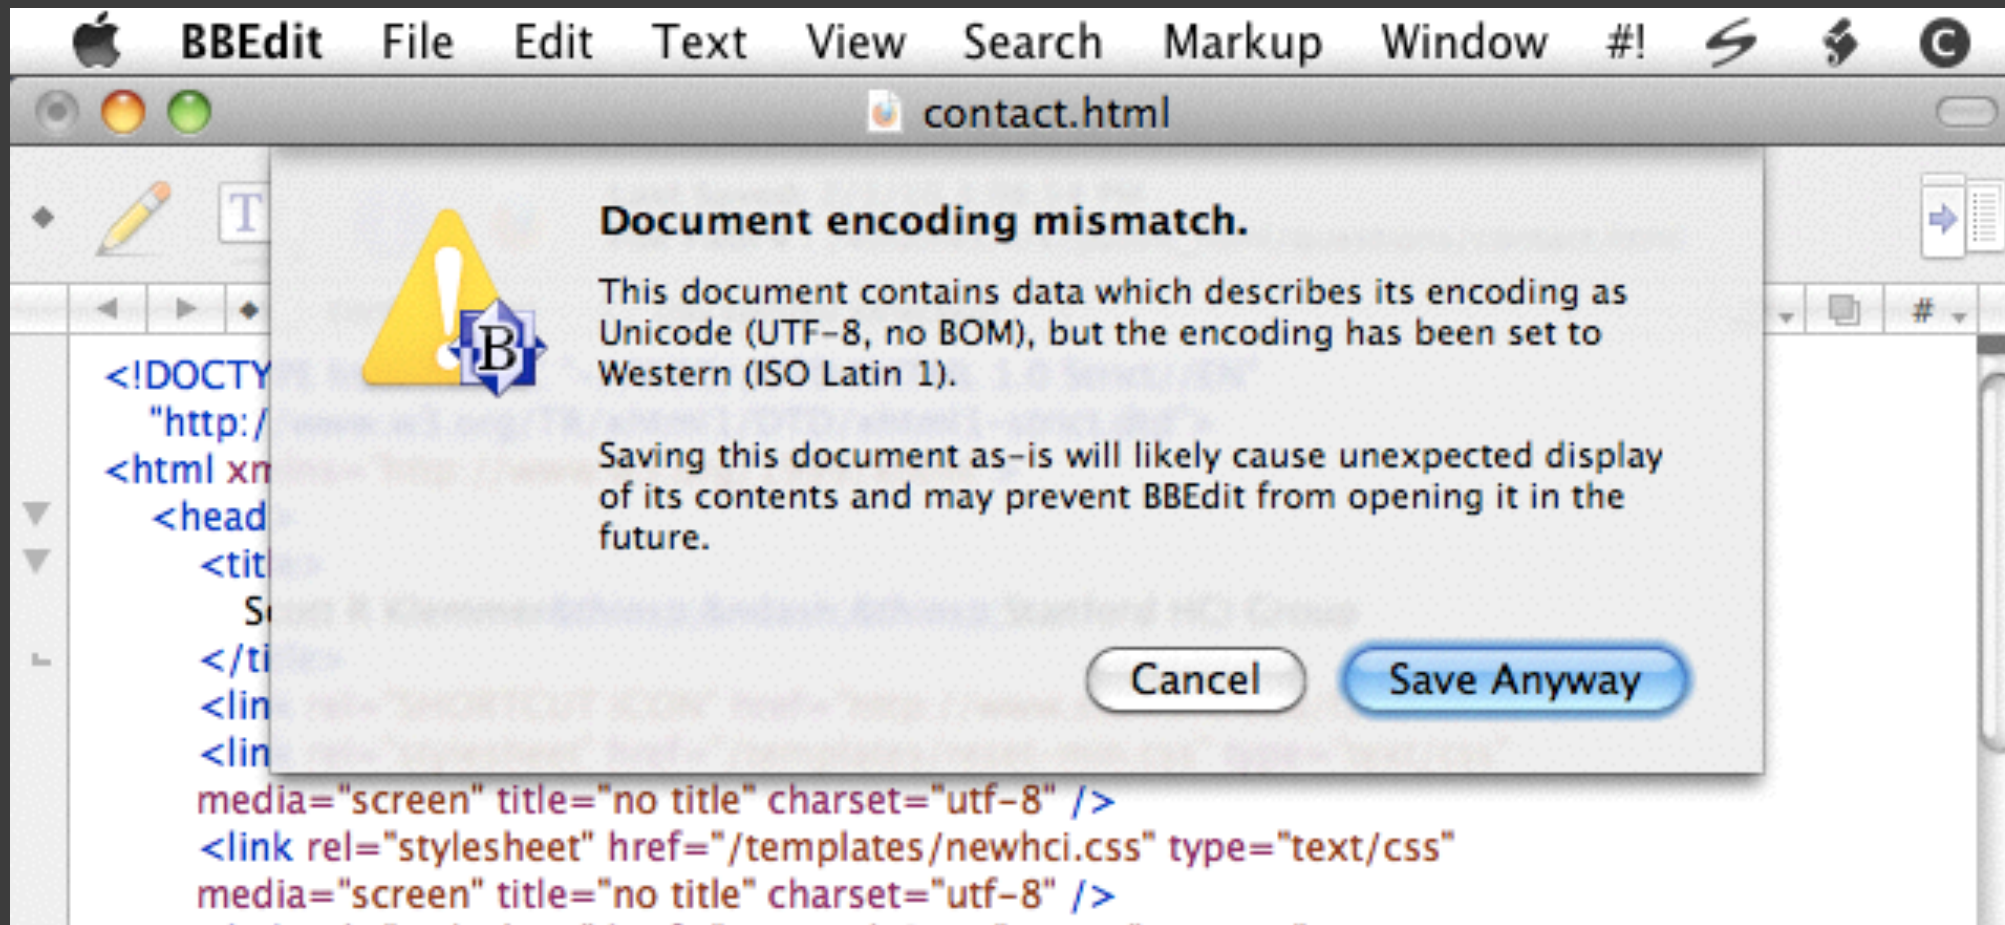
BBEdit File Edit Text View Search Markup Window #!

contact.html

Document encoding mismatch.

This document contains data which describes its encoding as Unicode (UTF-8, no BOM), but the encoding has been set to Western (ISO Latin 1).

Saving this document as-is will likely cause unexpected display of its contents and may prevent BBEdit from opening it in the future.

Cancel Save Anyway

<!DOCTY
"http:/
<html xm
<head
<tit
S
</ti
<lin
<lin
media="screen" title="no title" charset="utf-8" />
<link rel="stylesheet" href="/templates/newhci.css" type="text/css"
media="screen" title="no title" charset="utf-8" />
#